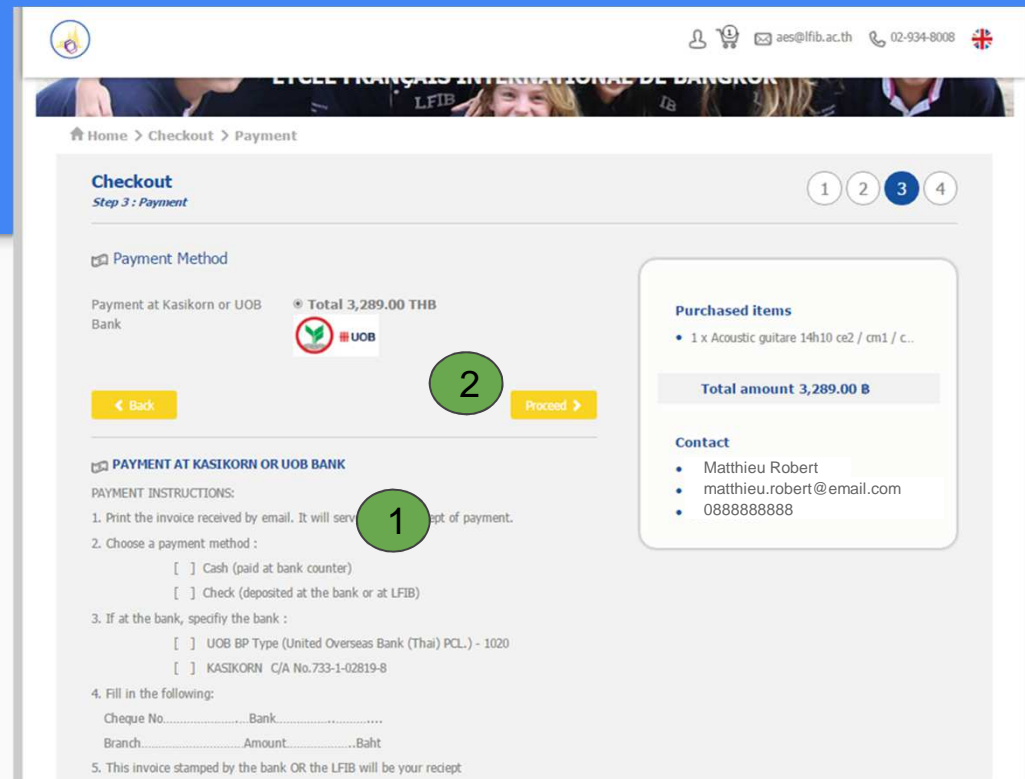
aes@lfib.ac.th 02-934-8008

LYCÉE FRANÇAIS INTERNATIONAL DE BANGKOK

LFIB

Home > Checkout > Payment

Checkout
Step 3 : Payment

1 2 3 4

Payment Method

Payment at Kasikorn or UOB Bank

Total 3,289.00 THB

UOB

2

< Back

Proceed >

PAYMENT AT KASIKORN OR UOB BANK

PAYMENT INSTRUCTIONS:

1. Print the invoice received by email. It will serv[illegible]ept of payment.

1

2. Choose a payment method :

[ ] Cash (paid at bank counter)

[ ] Check (deposited at the bank or at LFIB)

3. If at the bank, specifiy the bank :

[ ] UOB BP Type (United Overseas Bank (Thai) PCL.) - 1020

[ ] KASIKORN C/A No.733-1-02819-8

4. Fill in the following:

Cheque No.........................Bank...............................

Branch..................................Amount......................Baht

5. This invoice stamped by the bank OR the LFIB will be your reciept

Purchased items

• 1 x Acoustic guitare 14h10 ce2 / cm1 / c...

Total amount 3,289.00 ฿

Contact

• Matthieu Robert
• matthieu.robert@email.com
• 0888888888